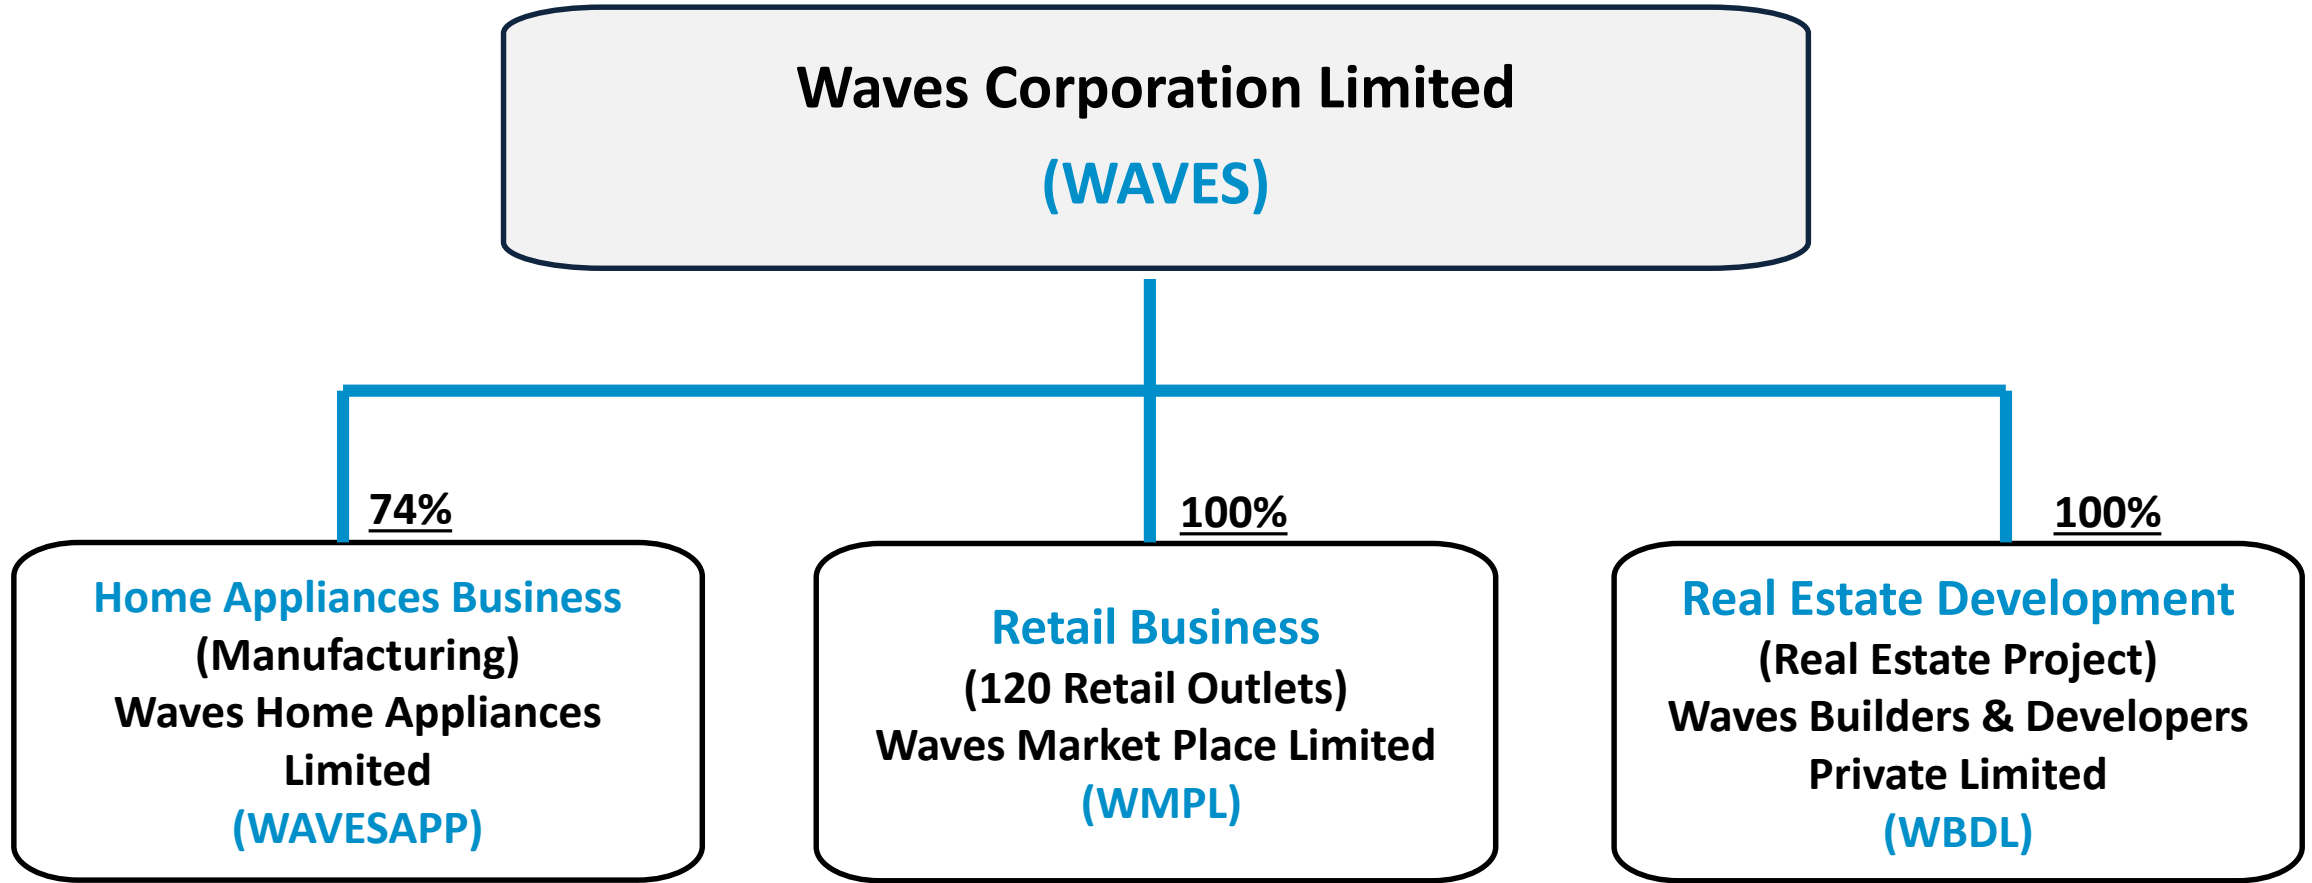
Waves Corporation Limited
(WAVES)

74%

100%

100%

Home Appliances Business
(Manufacturing)
Waves Home Appliances Limited
(WAVESAPP)

Retail Business
(120 Retail Outlets)
Waves Market Place Limited
(WMPL)

Real Estate Development
(Real Estate Project)
Waves Builders & Developers Private Limited
(WBDL)